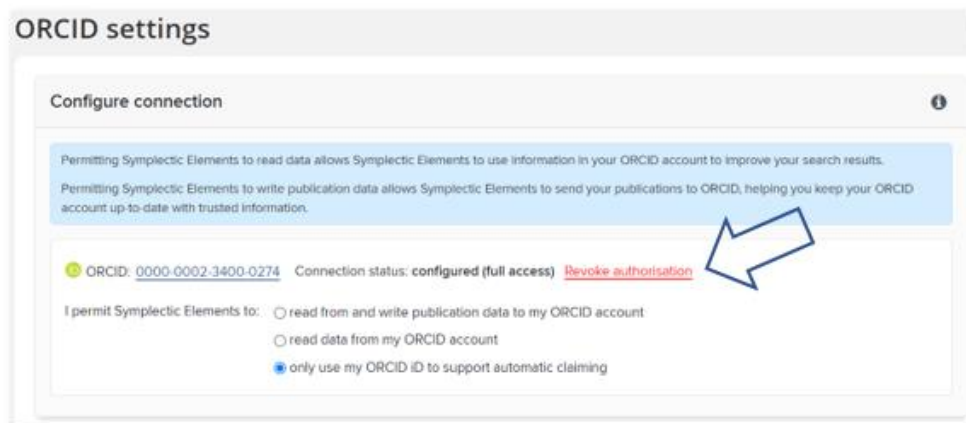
ORCID settings

Configure connection

Permitting Symplectic Elements to read data allows Symplectic Elements to use information in your ORCID account to improve your search results.

Permitting Symplectic Elements to write publication data allows Symplectic Elements to send your publications to ORCID, helping you keep your ORCID account up-to-date with trusted information.

ORCID: 0000-0002-3400-0274 Connection status: configured (full access) Revoke authorisation

I permit Symplectic Elements to: read from and write publication data to my ORCID account

read data from my ORCID account

only use my ORCID iD to support automatic claiming